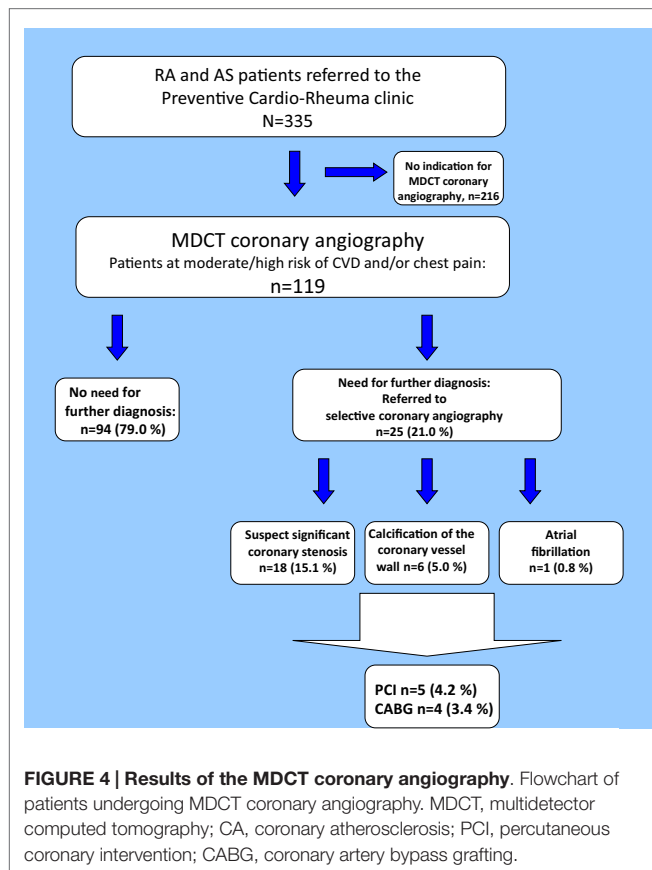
RA and AS patients referred to the Preventive Cardio-Rheuma clinic
N=335

No indication for MDCT coronary angiography, n=216

MDCT coronary angiography
Patients at moderate/high risk of CVD and/or chest pain:
n=119

No need for further diagnosis:
n=94 (79.0 %)

Need for further diagnosis:
Referred to
selective coronary angiography
n=25 (21.0 %)

Suspect significant coronary stenosis
n=18 (15.1 %)

Calcification of the coronary vessel wall n=6 (5.0 %)

Atrial fibrillation
n=1 (0.8 %)

PCI n=5 (4.2 %)
CABG n=4 (3.4 %)

**FIGURE 4 | Results of the MDCT coronary angiography**. Flowchart of patients undergoing MDCT coronary angiography. MDCT, multidetector computed tomography; CA, coronary atherosclerosis; PCI, percutaneous coronary intervention; CABG, coronary artery bypass grafting.